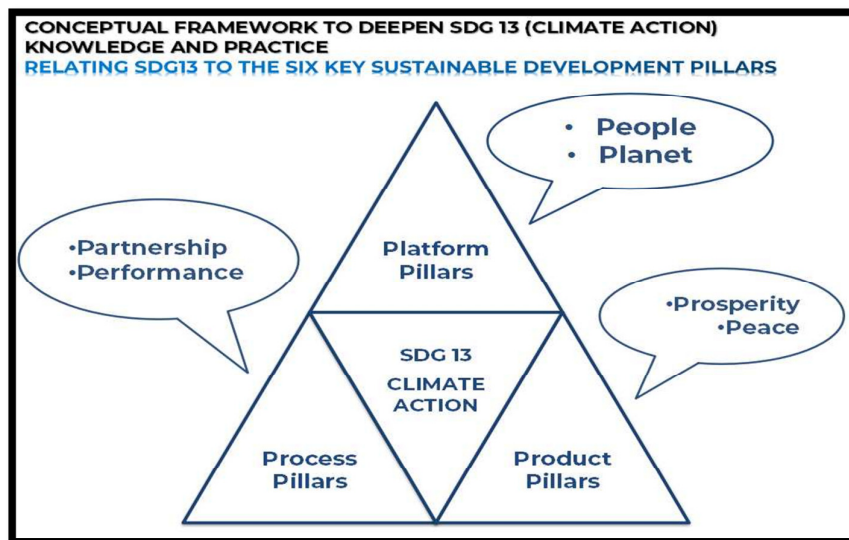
CONCEPTUAL FRAMEWORK TO DEEPEN SDG 13 (CLIMATE ACTION) KNOWLEDGE AND PRACTICE
RELATING SDG13 TO THE SIX KEY SUSTAINABLE DEVELOPMENT PILLARS

• People
• Planet

•Partnership
•Performance

Platform Pillars

•Prosperity
•Peace

SDG 13
CLIMATE ACTION

Process Pillars

Product Pillars